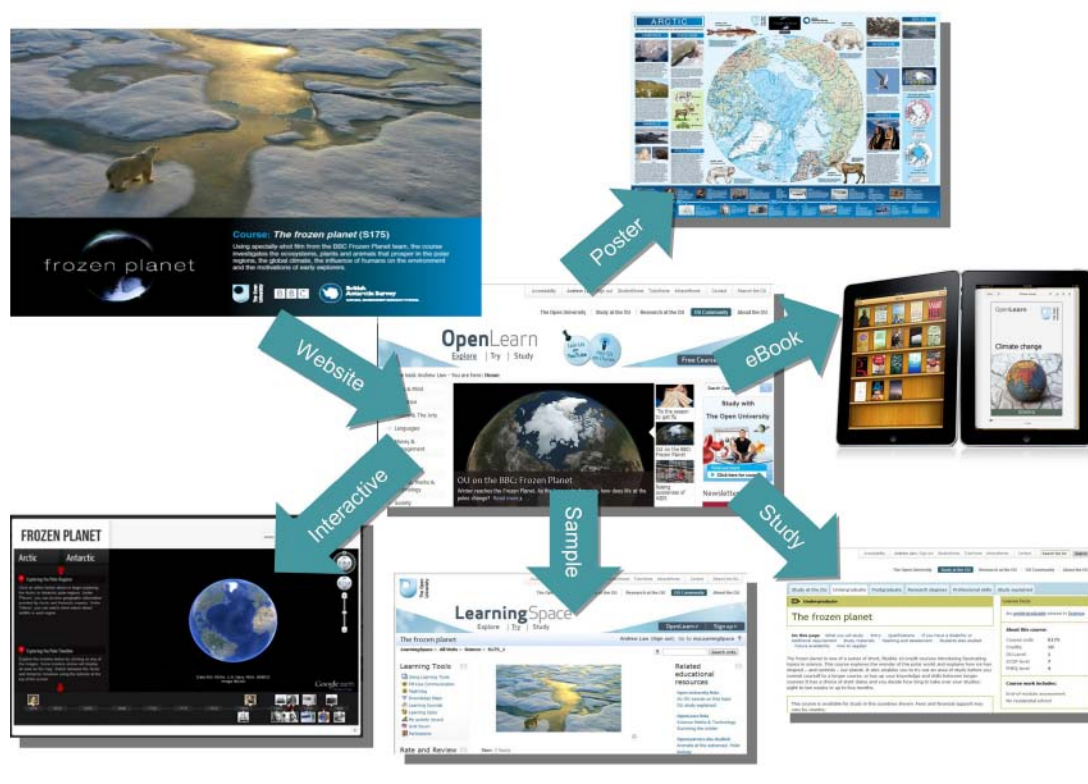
frozen planet

Course: The frozen planet (S175)

Using specially-shot film from the BBC Frozen Planet team, the course investigates the ecosystems, plants and animals that prosper in the polar regions, the global climate, the influence of humans on the environment and the motivations of early explorers.

BBC

British Antarctic Survey

ARCTIC

Poster

Website

eBook

OpenLearn
Explore | Try | Study

The Open University | Study at the OU | Research at the OU | OU Community | About the OU

Free Courses

Languages

OU on the BBC: Frozen Planet

Study with The Open University

Climate change

Interactive

Sample

Study

FROZEN PLANET

Arctic | Antarctic

Google earth

LearningSpace
Explore | Try | Study

The frozen planet

Learning Tools

Related educational resources

Rate and Review

Study at the OU | Undergraduate | Postgraduate | Research degrees | Professional skills | Study explained

Undergraduate

The frozen planet

About this course:

Course work includes: